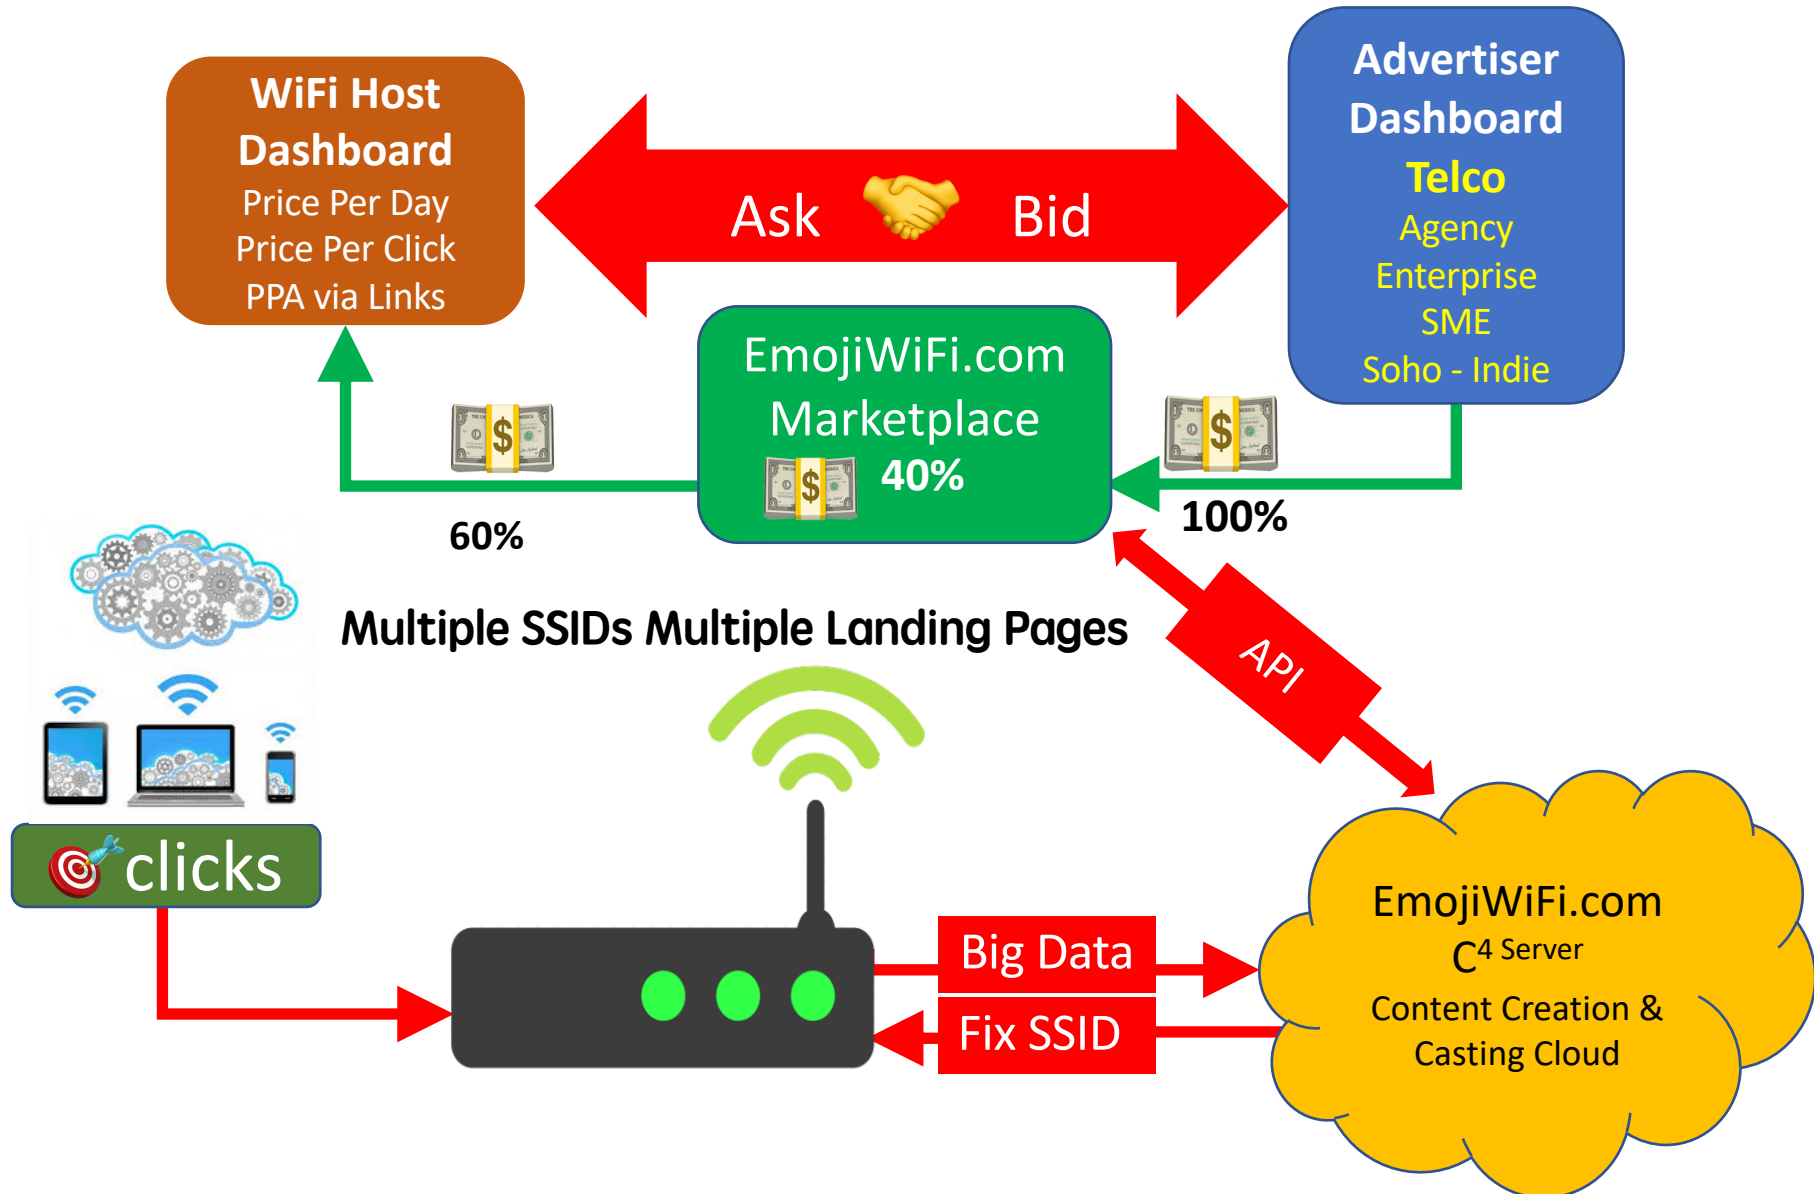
WiFi Host Dashboard
Price Per Day
Price Per Click
PPA via Links

Ask Bid

Advertiser Dashboard
Telco
Agency
Enterprise
SME
Soho - Indie

EmojiWiFi.com Marketplace
40%

60%

100%

Multiple SSIDs Multiple Landing Pages

API

clicks

Big Data

Fix SSID

EmojiWiFi.com
$C^4$ Server
Content Creation & Casting Cloud